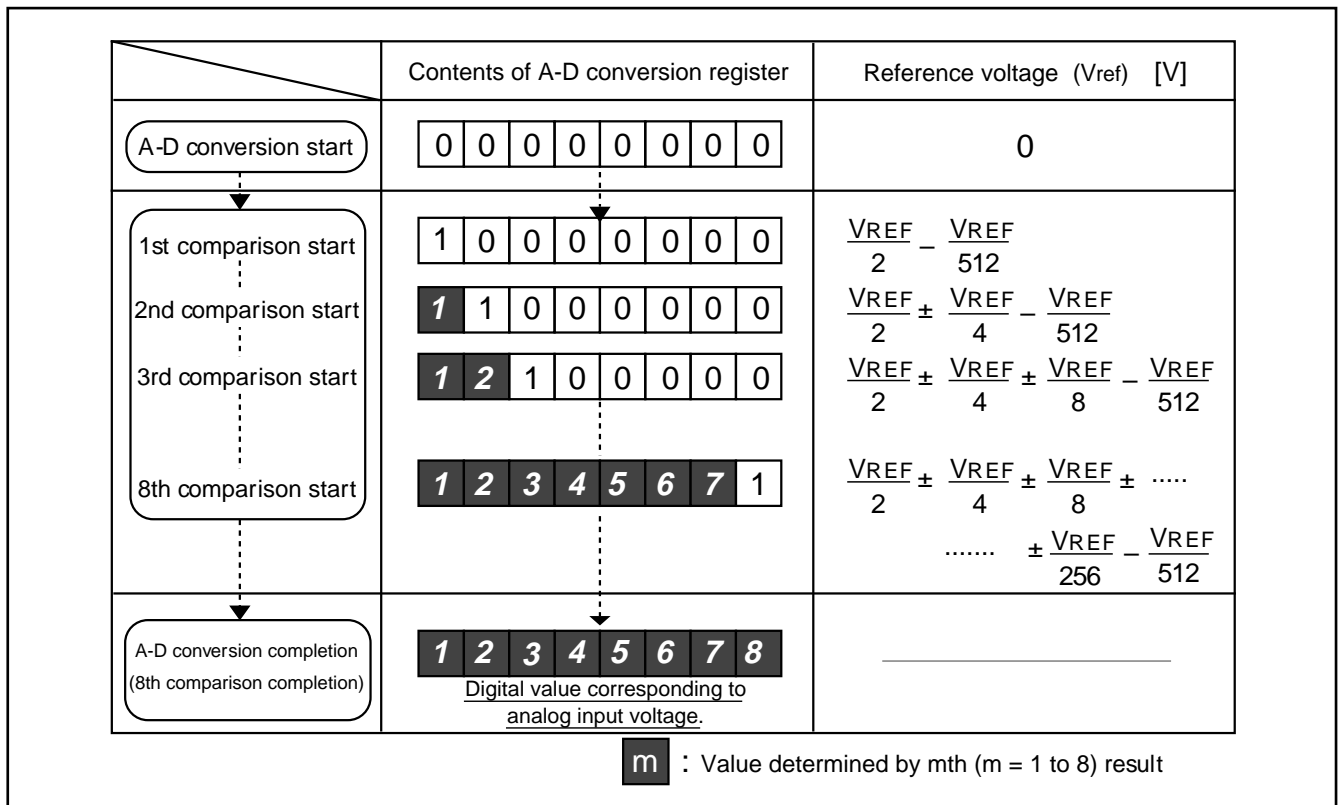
|  | Contents of A-D conversion register | Reference voltage (Vref) [V] |
|---|---|---|
| A-D conversion start | 0 0 0 0 0 0 0 0 | 0 |
| 1st comparison start | 1 0 0 0 0 0 0 0 | $\frac{VREF}{2} - \frac{VREF}{512}$ |
| 2nd comparison start | 1 1 0 0 0 0 0 0 | $\frac{VREF}{2} \pm \frac{VREF}{4} - \frac{VREF}{512}$ |
| 3rd comparison start | 1 2 1 0 0 0 0 0 | $\frac{VREF}{2} \pm \frac{VREF}{4} \pm \frac{VREF}{8} - \frac{VREF}{512}$ |
| 8th comparison start | 1 2 3 4 5 6 7 1 | $\frac{VREF}{2} \pm \frac{VREF}{4} \pm \frac{VREF}{8} \pm$ ..... ....... $\pm \frac{VREF}{256} - \frac{VREF}{512}$ |
| A-D conversion completion (8th comparison completion) | 1 2 3 4 5 6 7 8 Digital value corresponding to analog input voltage. |  |

m : Value determined by mth (m = 1 to 8) result